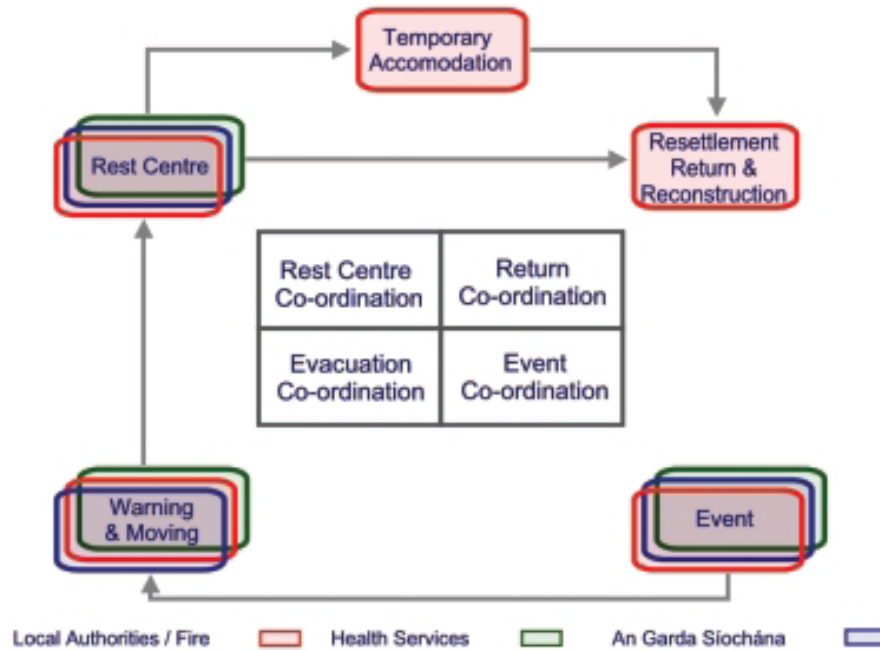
Temporary Accomodation

Rest Centre

Resettlement Return & Reconstruction

| Rest Centre Co-ordination | Return Co-ordination |
|---|---|
| Evacuation Co-ordination | Event Co-ordination |

Warning & Moving

Event

Local Authorities / Fire Health Services An Garda Síochána